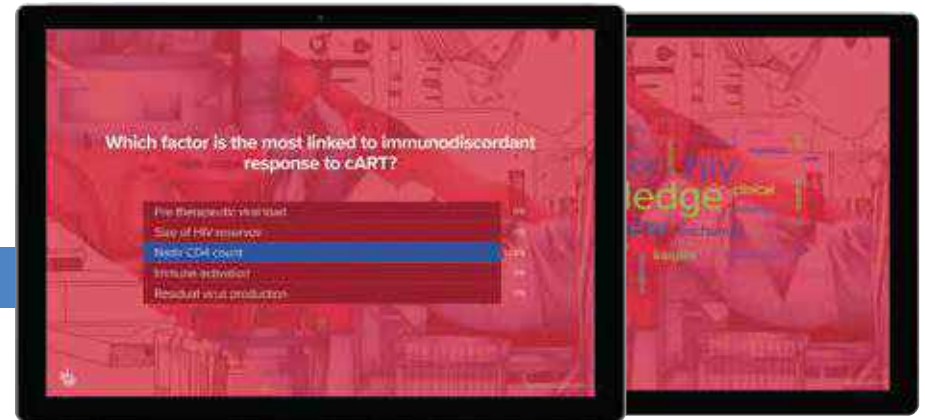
Which factor is the most linked to immunodiscordant response to cART?

Pre therapeutic viral load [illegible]

Size of HIV reservoir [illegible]

Nadir CD4 count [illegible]

Immune activation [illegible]

Residual viral production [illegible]

HIV

ledge

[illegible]